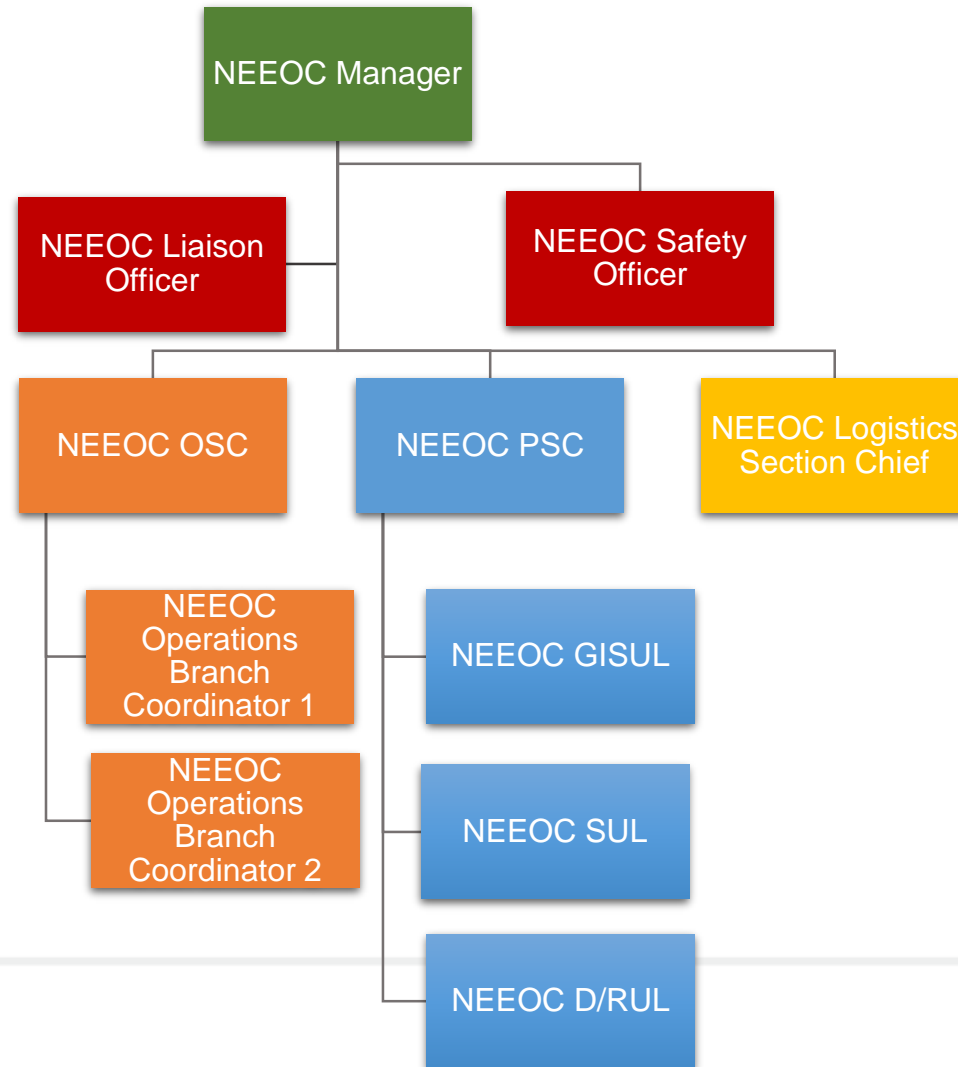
NEEOC Manager

NEEOC Liaison Officer

NEEOC Safety Officer

NEEOC OSC

NEEOC PSC

NEEOC Logistics Section Chief

NEEOC Operations Branch Coordinator 1

NEEOC Operations Branch Coordinator 2

NEEOC GISUL

NEEOC SUL

NEEOC D/RUL